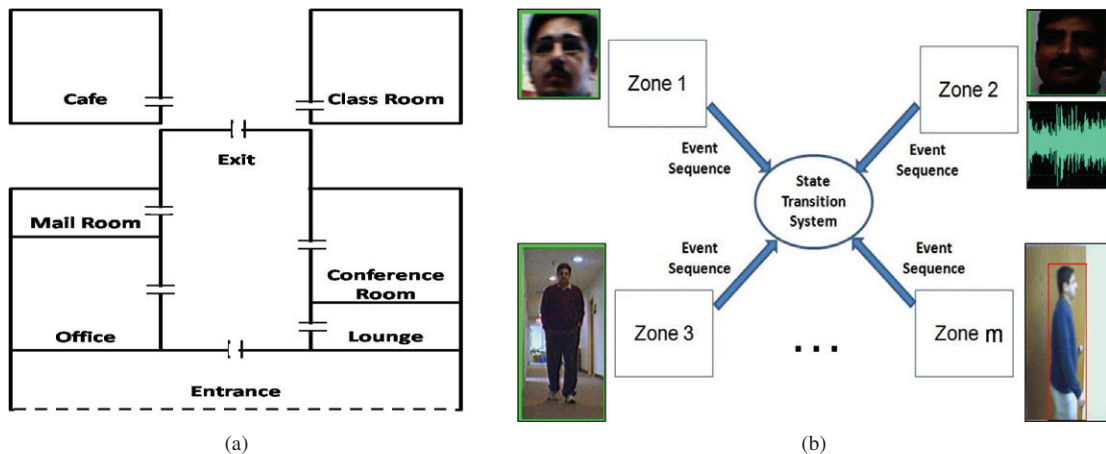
Cafe

Class Room

Exit

Mail Room

Conference Room

Office

Lounge

Entrance

(a)

Zone 1

Zone 2

Event Sequence

Event Sequence

State Transition System

Event Sequence

Event Sequence

Zone 3

...

Zone m

(b)